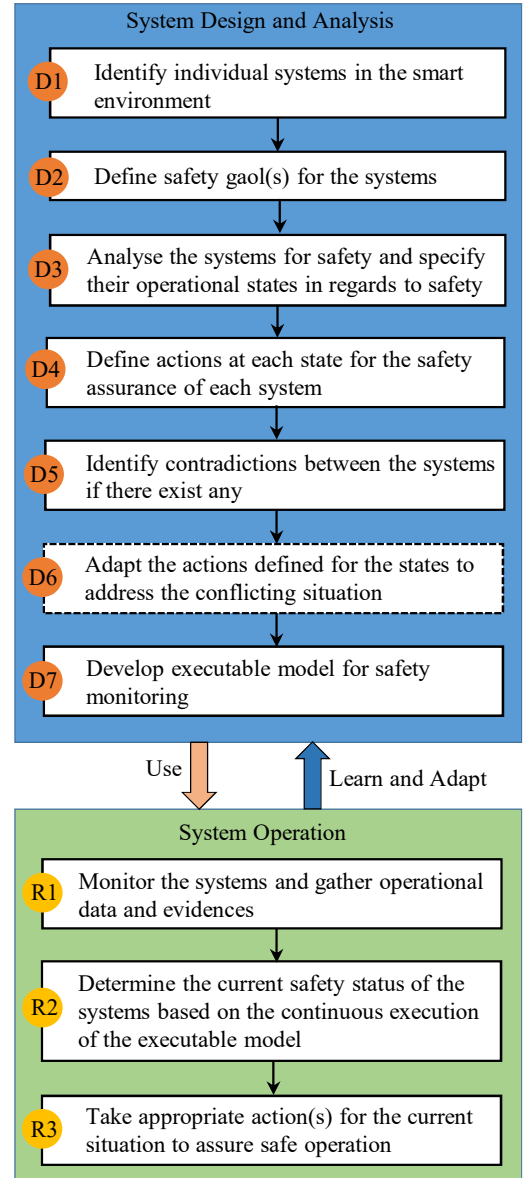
System Design and Analysis

D1 Identify individual systems in the smart environment

D2 Define safety gaol(s) for the systems

D3 Analyse the systems for safety and specify their operational states in regards to safety

D4 Define actions at each state for the safety assurance of each system

D5 Identify contradictions between the systems if there exist any

D6 Adapt the actions defined for the states to address the conflicting situation

D7 Develop executable model for safety monitoring

Use

Learn and Adapt

System Operation

R1 Monitor the systems and gather operational data and evidences

R2 Determine the current safety status of the systems based on the continuous execution of the executable model

R3 Take appropriate action(s) for the current situation to assure safe operation